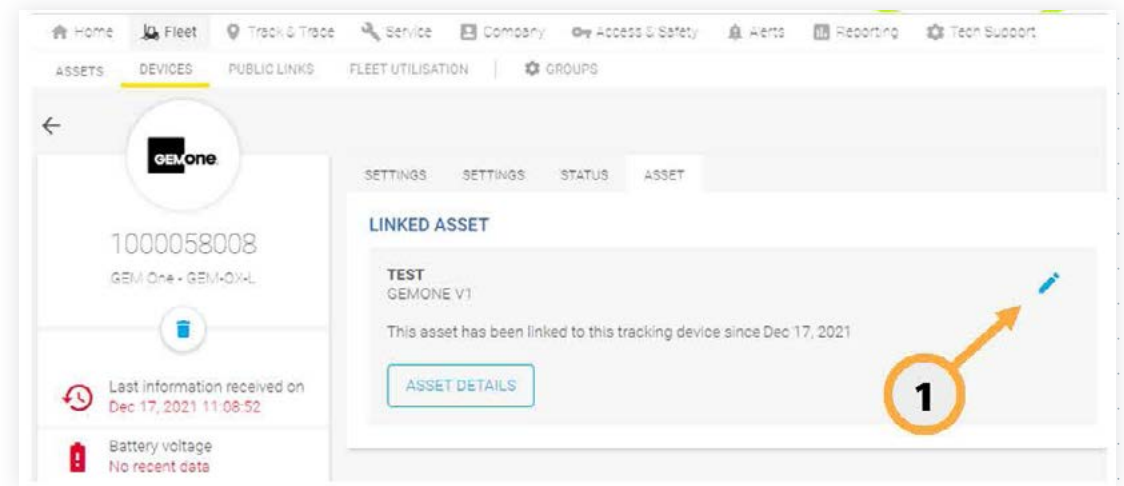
Home Fleet Track & Trace Service Company Access & Safety Alerts Reporting Tech Support

ASSETS DEVICES PUBLIC LINKS FLEET UTILISATION GROUPS

GEMone

1000058008

GEM One - GEM-OX-L

Last information received on
Dec 17, 2021 11:08:52

Battery voltage
No recent data

SETTINGS SETTINGS STATUS ASSET

LINKED ASSET

TEST
GEMONE V1

This asset has been linked to this tracking device since Dec 17, 2021

ASSET DETAILS

1